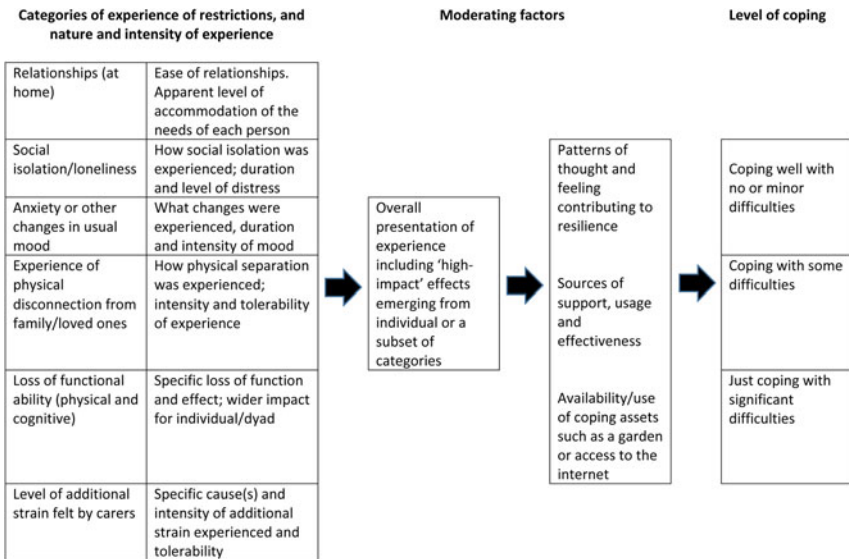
Categories of experience of restrictions, and nature and intensity of experience

Moderating factors

Level of coping

| | |
|---|---|
| Relationships (at home) | Ease of relationships. Apparent level of accommodation of the needs of each person |
| Social isolation/loneliness | How social isolation was experienced; duration and level of distress |
| Anxiety or other changes in usual mood | What changes were experienced, duration and intensity of mood |
| Experience of physical disconnection from family/loved ones | How physical separation was experienced; intensity and tolerability of experience |
| Loss of functional ability (physical and cognitive) | Specific loss of function and effect; wider impact for individual/dyad |
| Level of additional strain felt by carers | Specific cause(s) and intensity of additional strain experienced and tolerability |

Overall presentation of experience including 'high-impact' effects emerging from individual or a subset of categories

Patterns of thought and feeling contributing to resilience

Sources of support, usage and effectiveness

Availability/use of coping assets such as a garden or access to the internet

Coping well with no or minor difficulties

Coping with some difficulties

Just coping with significant difficulties